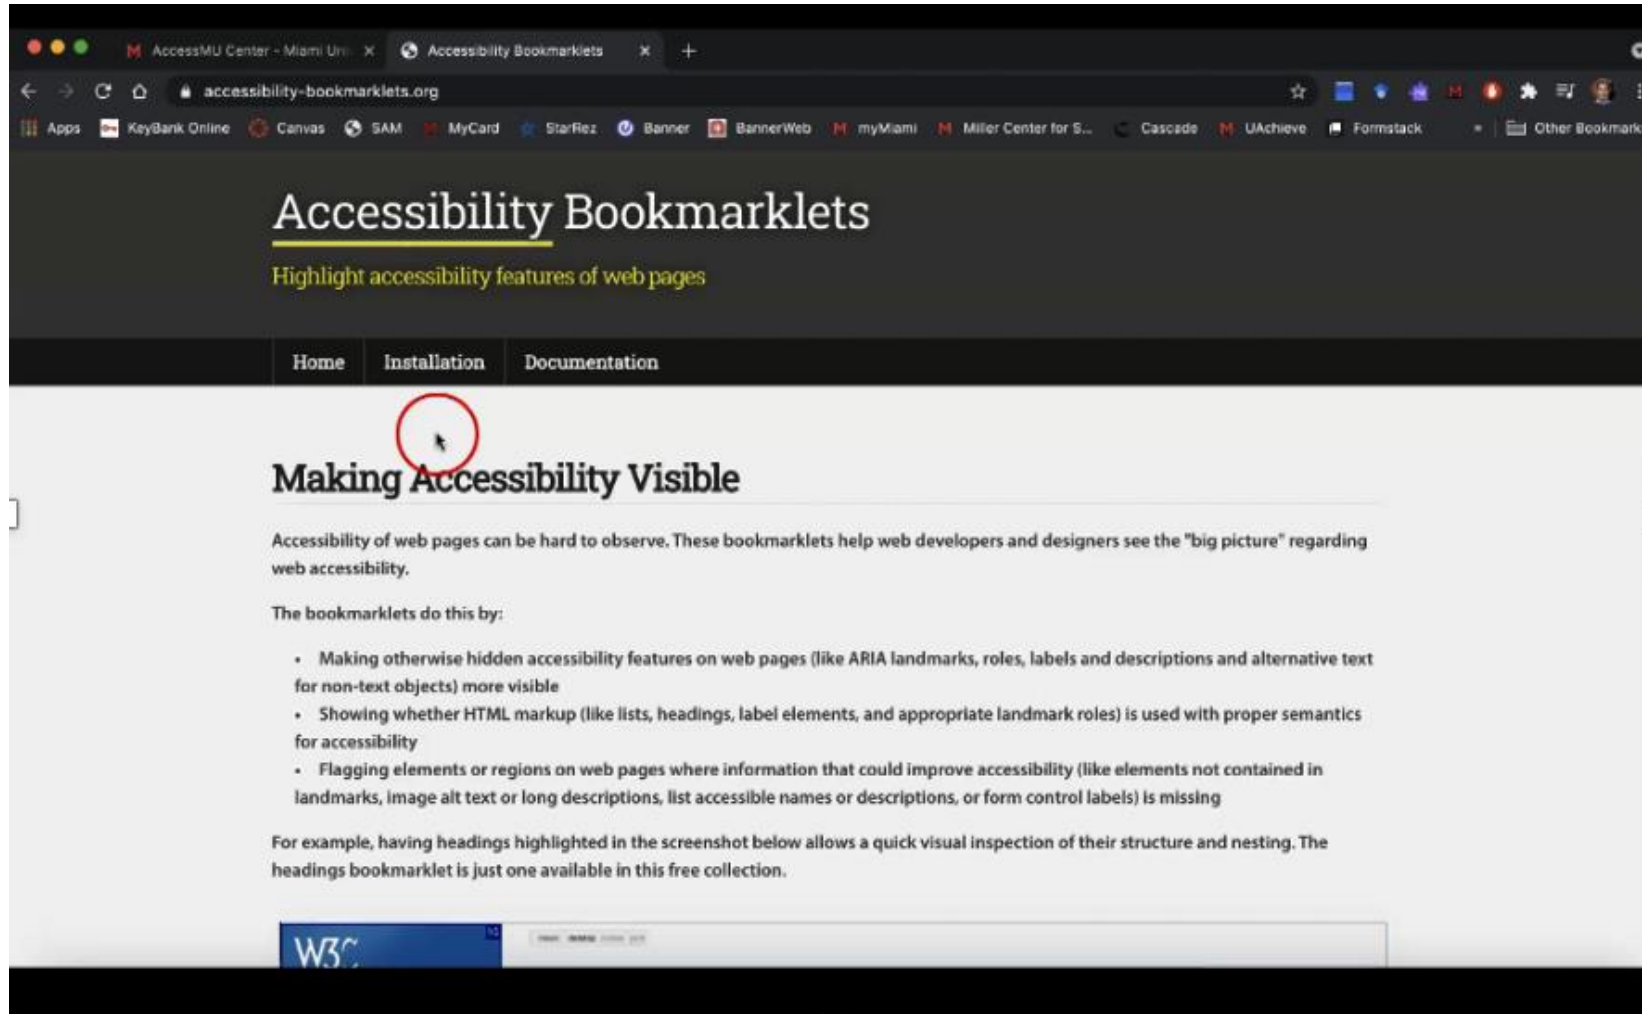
AccessMU Center - Miami Uni ×
Accessibility Bookmarklets ×
+

accessibility-bookmarklets.org

Apps KeyBank Online Canvas SAM MyCard StarRez Banner BannerWeb myMiami Miller Center for S... Cascade UAchieve Formstack » Other Bookmarks

Accessibility Bookmarklets

Highlight accessibility features of web pages

Home Installation Documentation

Making Accessibility Visible

Accessibility of web pages can be hard to observe. These bookmarklets help web developers and designers see the "big picture" regarding web accessibility.

The bookmarklets do this by:

• Making otherwise hidden accessibility features on web pages (like ARIA landmarks, roles, labels and descriptions and alternative text for non-text objects) more visible
• Showing whether HTML markup (like lists, headings, label elements, and appropriate landmark roles) is used with proper semantics for accessibility
• Flagging elements or regions on web pages where information that could improve accessibility (like elements not contained in landmarks, image alt text or long descriptions, list accessible names or descriptions, or form control labels) is missing

For example, having headings highlighted in the screenshot below allows a quick visual inspection of their structure and nesting. The headings bookmarklet is just one available in this free collection.

W3C